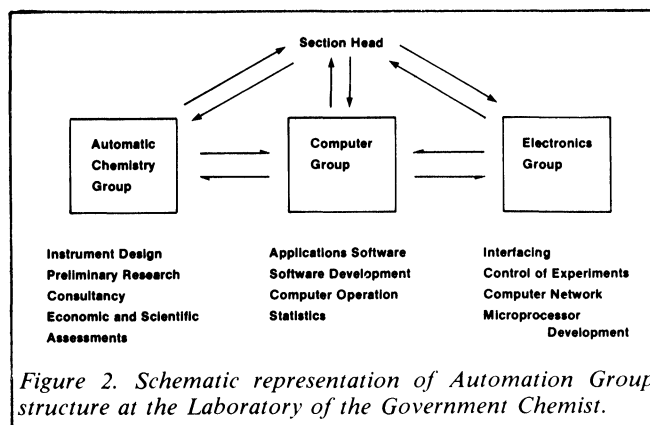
Section Head

Automatic Chemistry Group

Computer Group

Electronics Group

Instrument Design
Preliminary Research
Consultancy
Economic and Scientific Assessments

Applications Software
Software Development
Computer Operation
Statistics

Interfacing
Control of Experiments
Computer Network
Microprocessor Development

*Figure 2. Schematic representation of Automation Group structure at the Laboratory of the Government Chemist.*